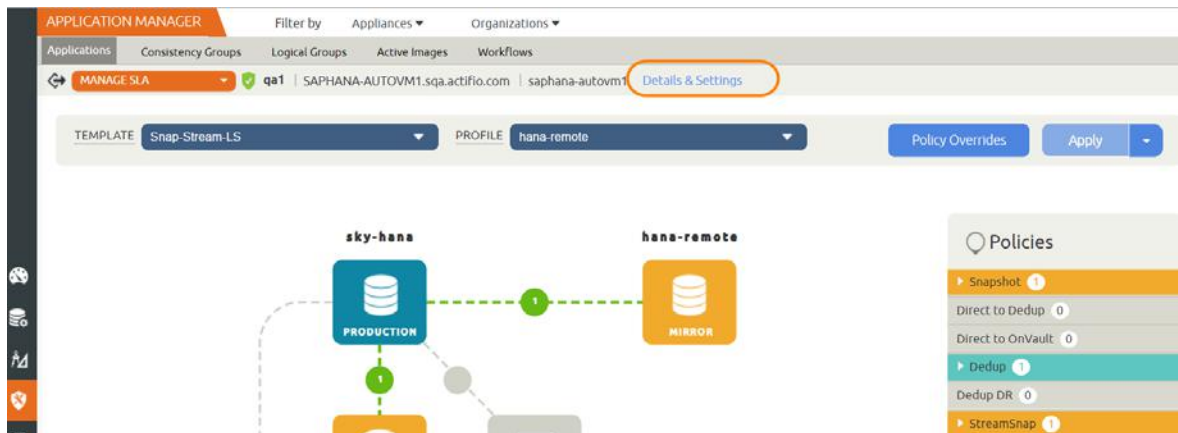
APPLICATION MANAGER
Filter by
Appliances ▾
Organizations ▾

Applications
Consistency Groups
Logical Groups
Active Images
Workflows

MANAGE SLA
qa1
SAPHANA-AUTOVM1.sqa.actifio.com
saphana-autovm1
Details & Settings

TEMPLATE
Snap-Stream-LS
PROFILE
hana-remote
Policy Overrides
Apply

sky-hana
hana-remote
1
PRODUCTION
MIRROR
1

Policies
Snapshot 1
Direct to Dedup 0
Direct to OnVault 0
Dedup 1
Dedup DR 0
StreamSnap 1